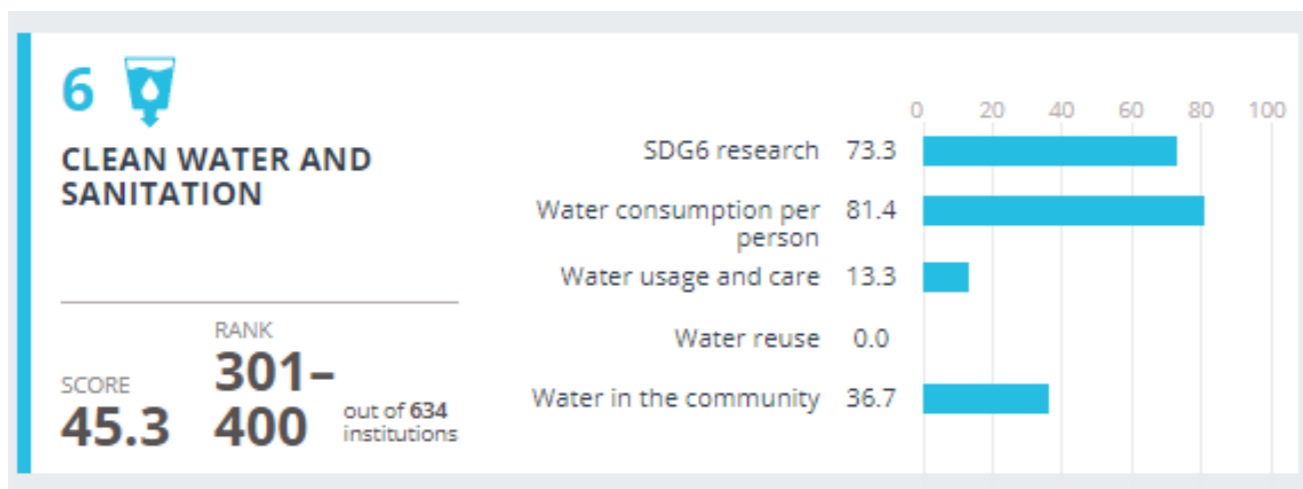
6

CLEAN WATER AND SANITATION

SCORE
45.3

RANK
301–400
out of 634 institutions

0 20 40 60 80 100

| | | |
|---|---|---|
| SDG6 research | 73.3 | |
| Water consumption per person | 81.4 | |
| Water usage and care | 13.3 | |
| Water reuse | 0.0 | |
| Water in the community | 36.7 | |